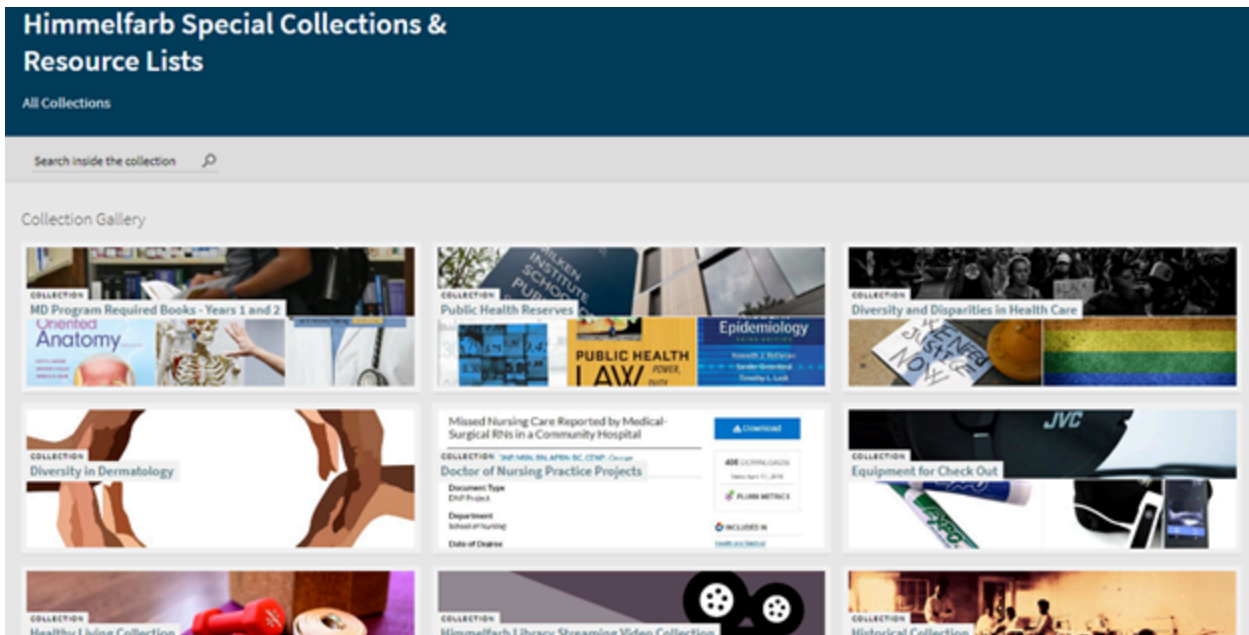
Himmelfarb Special Collections & Resource Lists

All Collections

Search inside the collection

Collection Gallery

COLLECTION
MD Program Required Books - Years 1 and 2
Oriented Anatomy

COLLECTION
Public Health Reserves
MILKEN INSTITUTE SCHOOL PUB
PUBLIC HEALTH LAW POWER, DUTY
Epidemiology
Kenneth J. Rothman
Sander Greenland
Timothy L. Lash

COLLECTION
Diversity and Disparities in Health Care
JUSTICE NOW

COLLECTION
Diversity in Dermatology

Missed Nursing Care Reported by Medical-Surgical RNs in a Community Hospital
COLLECTION
Doctor of Nursing Practice Projects
Document Type
DNP Project
Department
School of Nursing
Date of Degree
Download
406 DOWNLOADS
PLUMX METRICS
INCLUDED IN

COLLECTION
Equipment for Check Out
JVC

COLLECTION
Healthy Living Collection

COLLECTION
Himmelfarb Library Streaming Video Collection

COLLECTION
Historical Collection